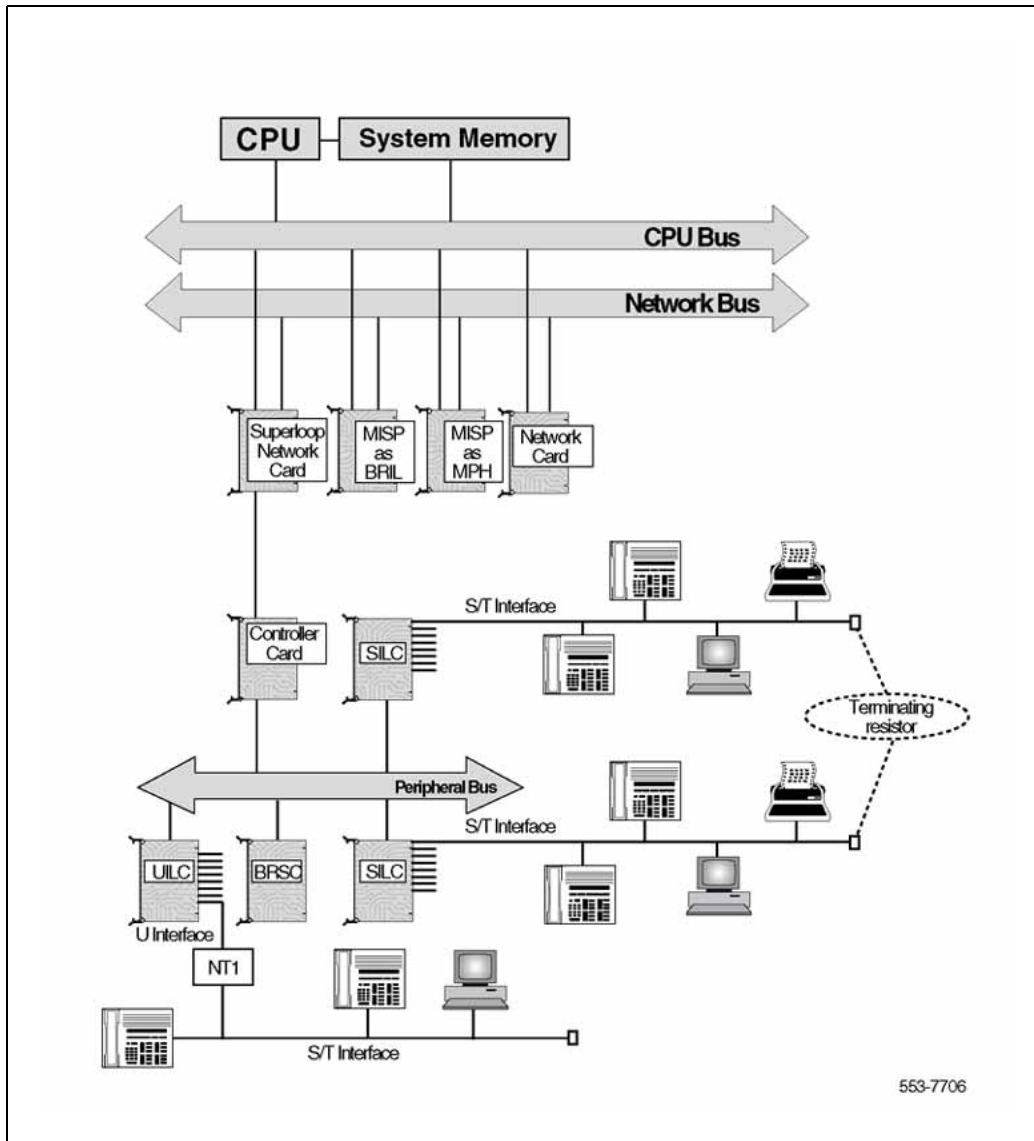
CPU
System Memory
CPU Bus
Network Bus
Superloop Network Card
MISP as BRIL
MISP as MPH
Network Card
S/T Interface
Controller Card
SILC
Terminating resistor
Peripheral Bus
S/T Interface
UILC
BRSC
SILC
U Interface
NT1
S/T Interface
553-7706